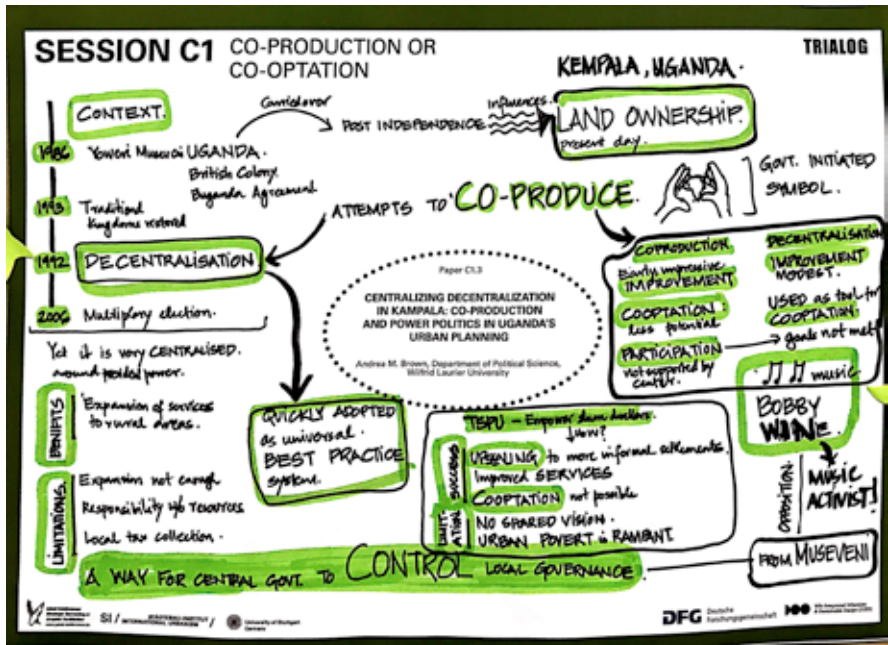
SESSION C1 CO-PRODUCTION OR CO-OPTATION

TRIALOG

KEMPALA, UGANDA.

CONTEXT.

Contradictory

POST INDEPENDENCE influences... LAND OWNERSHIP. present day.

1986 Yoweri Museveni UGANDA. British Colony. Buganda Agreement

1993 Traditional kingdoms restored

1992 DECENTRALISATION

2006 Multiparty election.

ATTEMPTS TO CO-PRODUCE

GOVT. INITIATED SYMBOL.

Paper C1.3

CENTRALIZING DECENTRALIZATION IN KAMPALA: CO-PRODUCTION AND POWER POLITICS IN UGANDA'S URBAN PLANNING

Andrea M. Brown, Department of Political Science, Wilfrid Laurier University

COPRODUCTION. Barely impressive IMPROVEMENT

COOPTATION. less potential

PARTICIPATION not supported by center.

DECENTRALISATION IMPROVEMENT MODEST.

USED as tool for COOPTATION. goals not met

Yet it is very CENTRALISED. around pooled power.

BENEFITS Expansion of services to rural areas.

LIMITATIONS. Expansion not enough. Responsibility w/o resources Local tax collection.

QUICKLY ADOPTED as universal. BEST PRACTICE system.

TSPU — Empower slum dwellers. how?

SUCCESS UPGRADING to more informal settlements. Improved SERVICES COOPTATION not possible

LIMITATION NO SHARED VISION. URBAN POVERTY is RAMPANT.

music

BOBBY WINE

OPPOSITION MUSIC ACTIVIST!

FROM MUSEVENI

A WAY FOR CENTRAL GOVT. TO CONTROL LOCAL GOVERNANCE.

SI / INTERNATIONAL URBANISM / University of Stuttgart Germany

DFG Deutsche Forschungsgemeinschaft